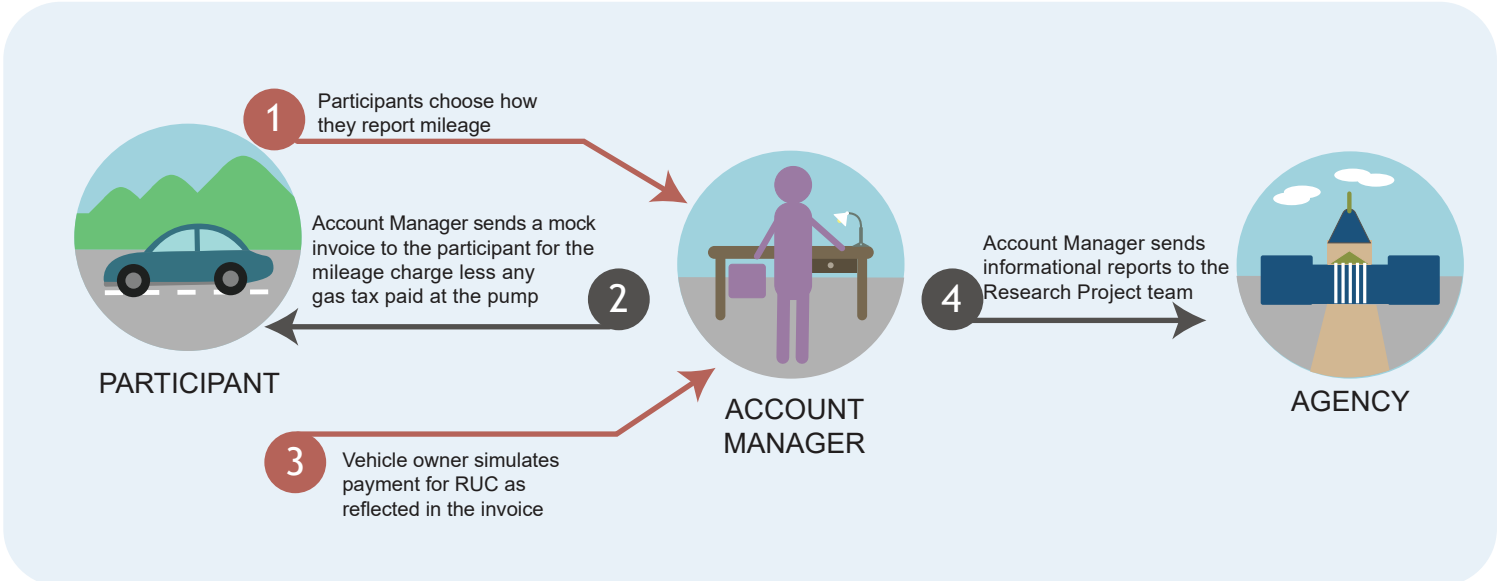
1

Participants choose how they report mileage

Account Manager sends a mock invoice to the participant for the mileage charge less any gas tax paid at the pump

2

PARTICIPANT

ACCOUNT MANAGER

4

Account Manager sends informational reports to the Research Project team

AGENCY

3

Vehicle owner simulates payment for RUC as reflected in the invoice